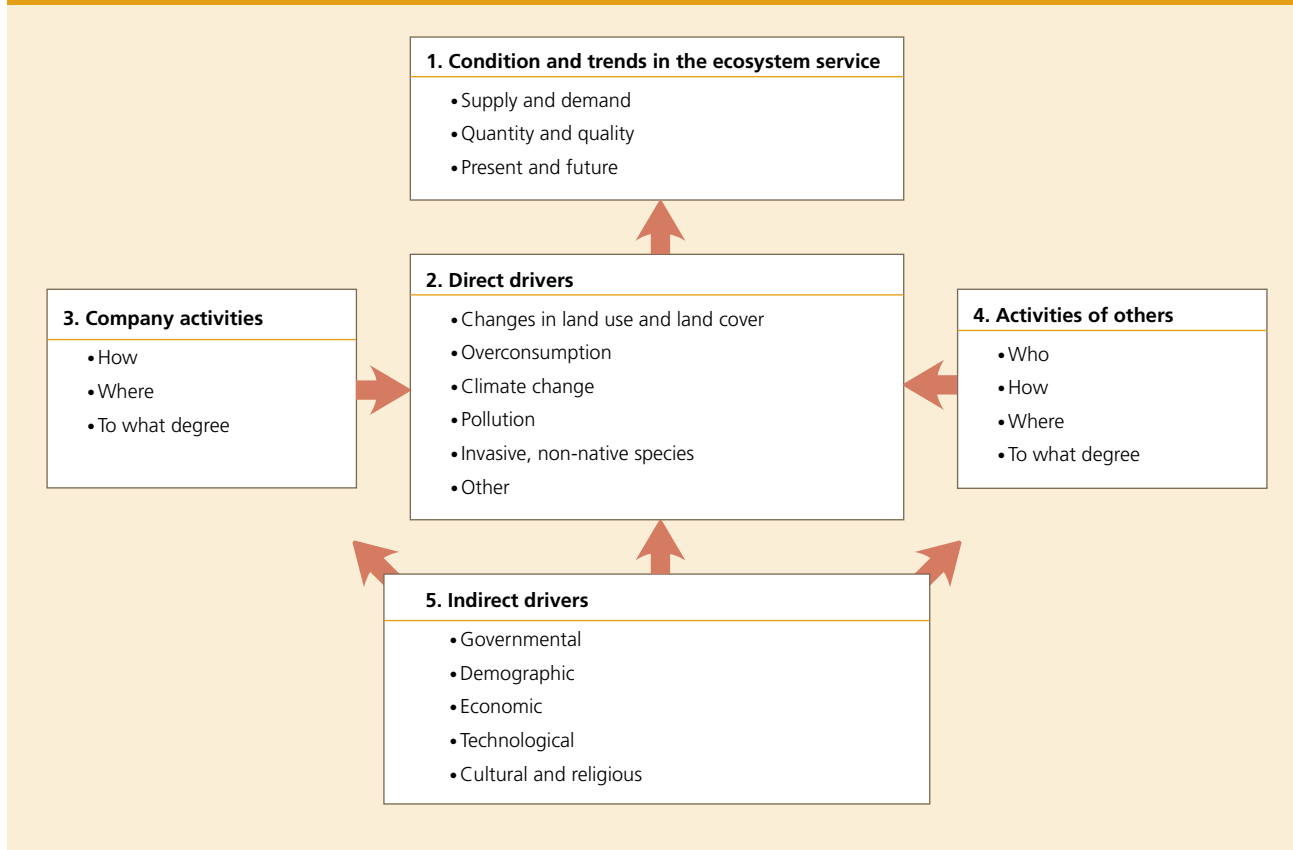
1. Condition and trends in the ecosystem service
• Supply and demand
• Quantity and quality
• Present and future

2. Direct drivers
• Changes in land use and land cover
• Overconsumption
• Climate change
• Pollution
• Invasive, non-native species
• Other

3. Company activities
• How
• Where
• To what degree

4. Activities of others
• Who
• How
• Where
• To what degree

5. Indirect drivers
• Governmental
• Demographic
• Economic
• Technological
• Cultural and religious